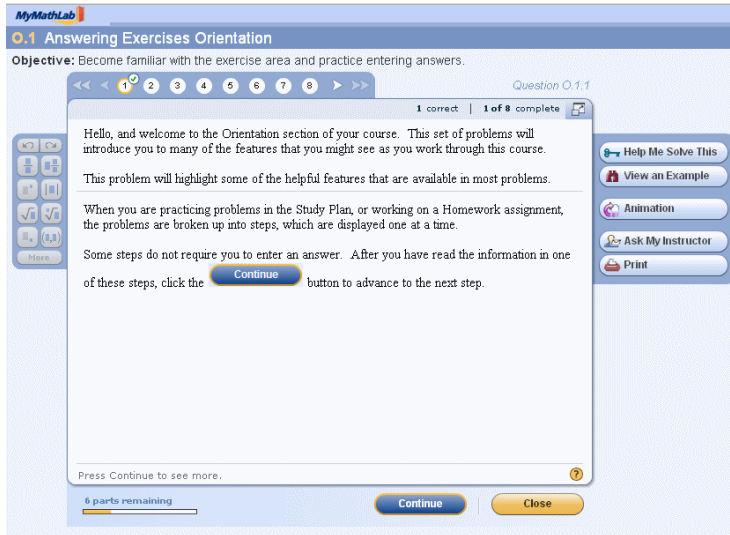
MyMathLab

O.1 Answering Exercises Orientation

Objective: Become familiar with the exercise area and practice entering answers.

1 2 3 4 5 6 7 8

Question O.1.1

1 correct | 1 of 8 complete

Hello, and welcome to the Orientation section of your course. This set of problems will introduce you to many of the features that you might see as you work through this course.

This problem will highlight some of the helpful features that are available in most problems.

When you are practicing problems in the Study Plan, or working on a Homework assignment, the problems are broken up into steps, which are displayed one at a time.

Some steps do not require you to enter an answer. After you have read the information in one of these steps, click the Continue button to advance to the next step.

Press Continue to see more.

More

Help Me Solve This
View an Example
Animation
Ask My Instructor
Print

6 parts remaining

Continue

Close